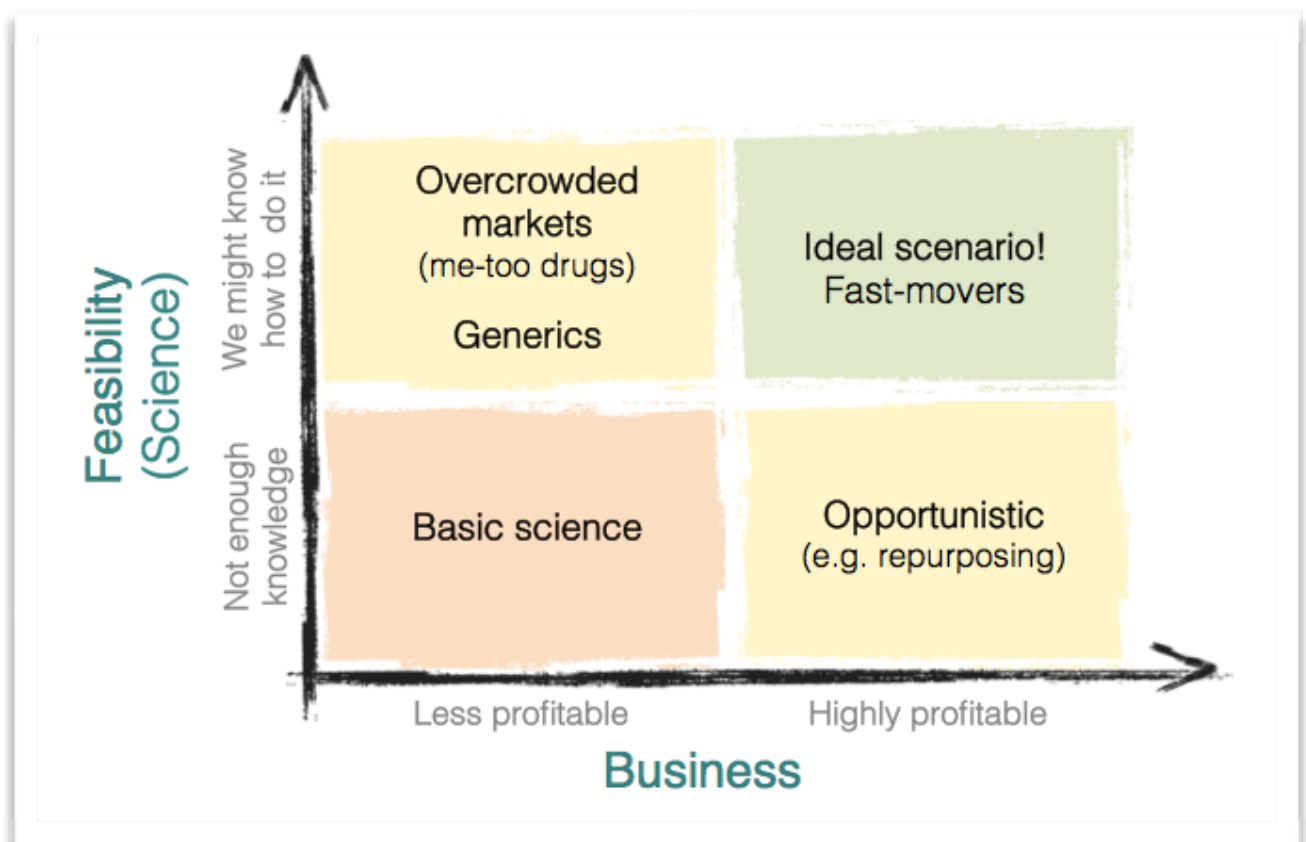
Feasibility (Science)

We might know how to do it

Not enough knowledge

Overcrowded markets
(me-too drugs)

Generics

Ideal scenario!
Fast-movers

Basic science

Opportunistic
(e.g. repurposing)

Less profitable

Highly profitable

Business